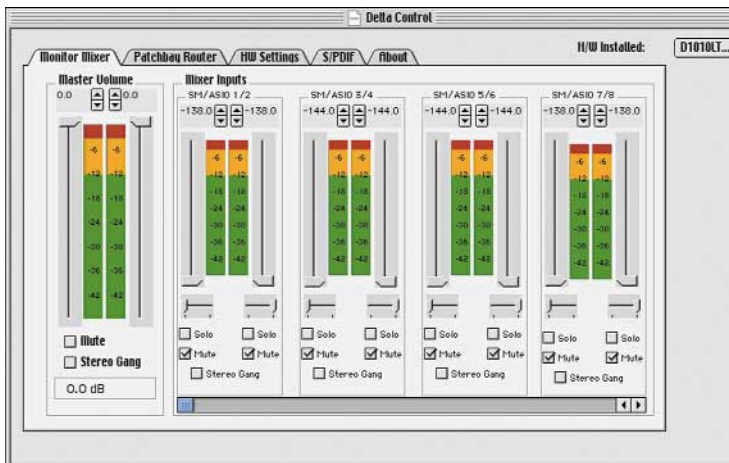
Delta Control

Monitor Mixer | Patchbay Router | HW Settings | S/PDIF | About

H/W Installed: D1010LT...

Master Volume

0.0 0.0

-6 -6
-12 -12
-18 -18
-24 -24
-30 -30
-36 -36
-42 -42

Mute
Stereo Gang

0.0 dB

Mixer Inputs

SM/ASIO 1/2
-138.0 -138.0
-6 -6
-12 -12
-18 -18
-24 -24
-30 -30
-36 -36
-42 -42
Solo Solo
Mute Mute
Stereo Gang

SM/ASIO 3/4
-144.0 -144.0
-6 -6
-12 -12
-18 -18
-24 -24
-30 -30
-36 -36
-42 -42
Solo Solo
Mute Mute
Stereo Gang

SM/ASIO 5/6
-144.0 -144.0
-6 -6
-12 -12
-18 -18
-24 -24
-30 -30
-36 -36
-42 -42
Solo Solo
Mute Mute
Stereo Gang

SM/ASIO 7/8
-138.0 -138.0
-6 -6
-12 -12
-18 -18
-24 -24
-30 -30
-36 -36
-42 -42
Solo Solo
Mute Mute
Stereo Gang